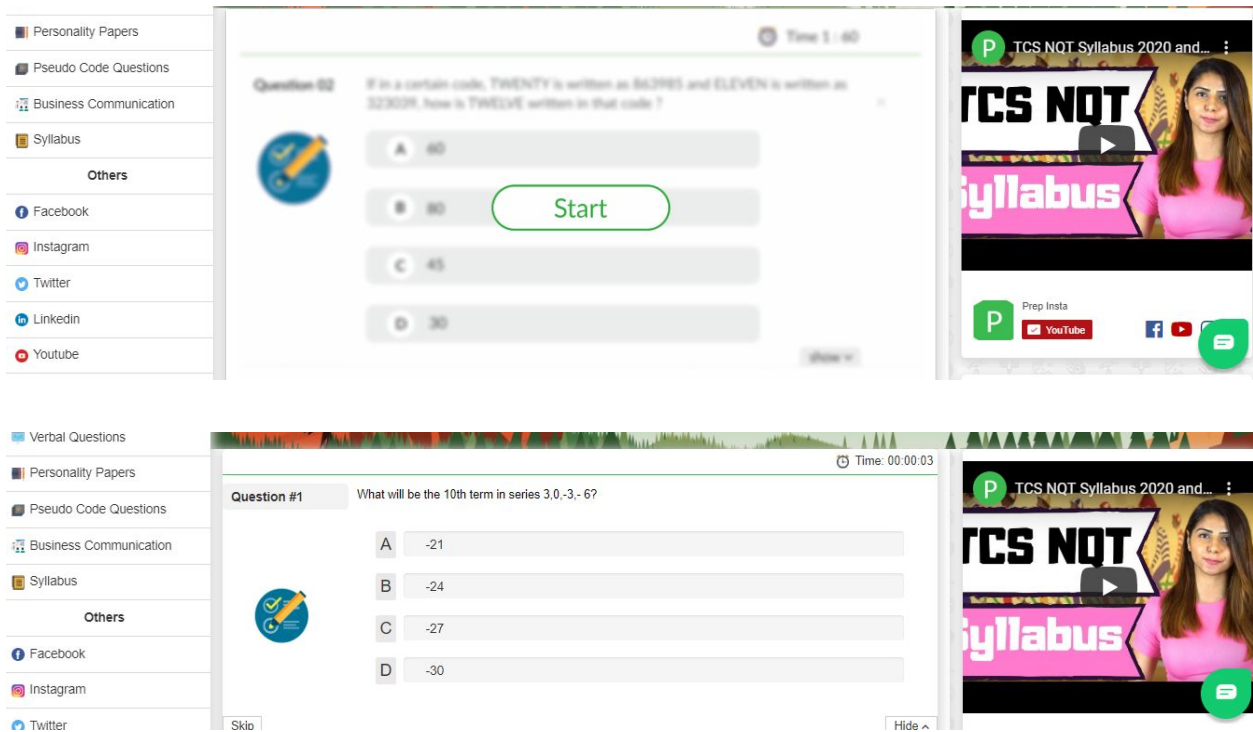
Personality Papers
Pseudo Code Questions
Business Communication
Syllabus
Others
Facebook
Instagram
Twitter
Linkedin
Youtube

Time 1 : 60

Question 02

If in a certain code, TWENTY is written as 863985 and ELEVEN is written as 323039, how is TWELVE written in that code ?

A 60
B 80
C 45
D 30

Start

show

TCS NQT Syllabus 2020 and...
TCS NQT
Syllabus
Prep Insta
YouTube

Verbal Questions
Personality Papers
Pseudo Code Questions
Business Communication
Syllabus
Others
Facebook
Instagram
Twitter

Time: 00:00:03

Question #1

What will be the 10th term in series 3,0,-3,- 6?

A -21
B -24
C -27
D -30

Skip
Hide

TCS NQT Syllabus 2020 and...
TCS NQT
Syllabus